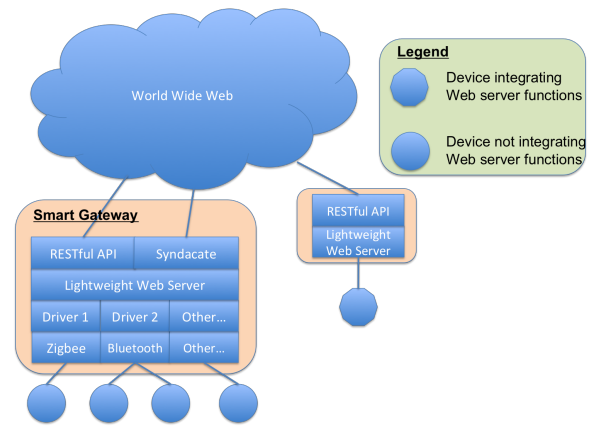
World Wide Web

Legend

Device integrating Web server functions

Device not integrating Web server functions

Smart Gateway

RESTful API

Syndacate

Lightweight Web Server

Driver 1

Driver 2

Other...

Zigbee

Bluetooth

Other...

RESTful API

Lightweight Web Server